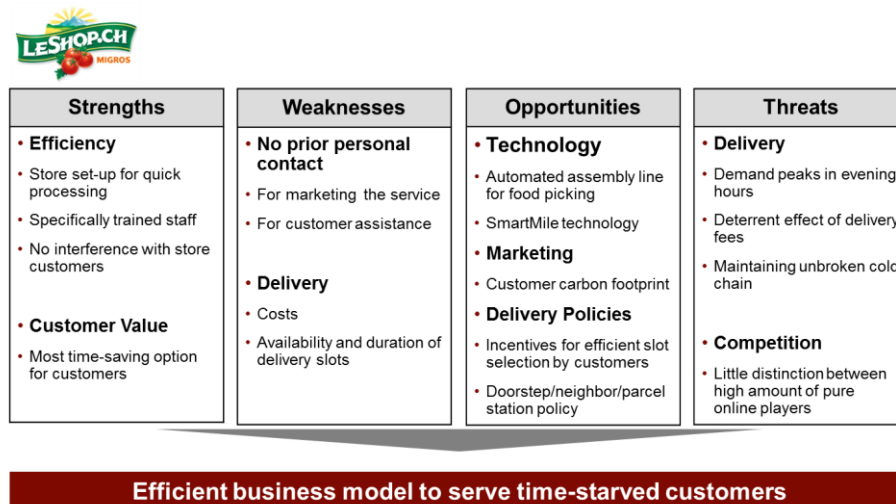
LESHOP.CH
MIGROS

| Strengths | Weaknesses | Opportunities | Threats |
|---|---|---|---|
| • Efficiency<br>• Store set-up for quick processing<br>• Specifically trained staff<br>• No interference with store customers<br>• Customer Value<br>• Most time-saving option for customers | • No prior personal contact<br>• For marketing the service<br>• For customer assistance<br>• Delivery<br>• Costs<br>• Availability and duration of delivery slots | • Technology<br>• Automated assembly line for food picking<br>• SmartMile technology<br>• Marketing<br>• Customer carbon footprint<br>• Delivery Policies<br>• Incentives for efficient slot selection by customers<br>• Doorstep/neighbor/parcel station policy | • Delivery<br>• Demand peaks in evening hours<br>• Deterrent effect of delivery fees<br>• Maintaining unbroken cold chain<br>• Competition<br>• Little distinction between high amount of pure online players |

Efficient business model to serve time-starved customers